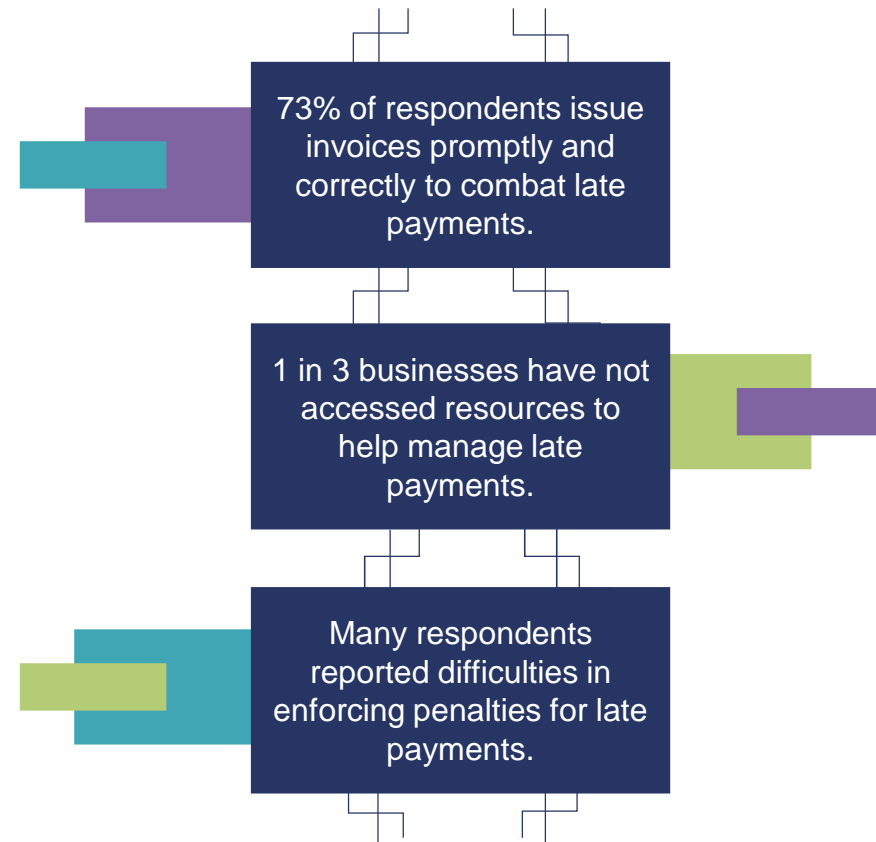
73% of respondents issue invoices promptly and correctly to combat late payments.

1 in 3 businesses have not accessed resources to help manage late payments.

Many respondents reported difficulties in enforcing penalties for late payments.